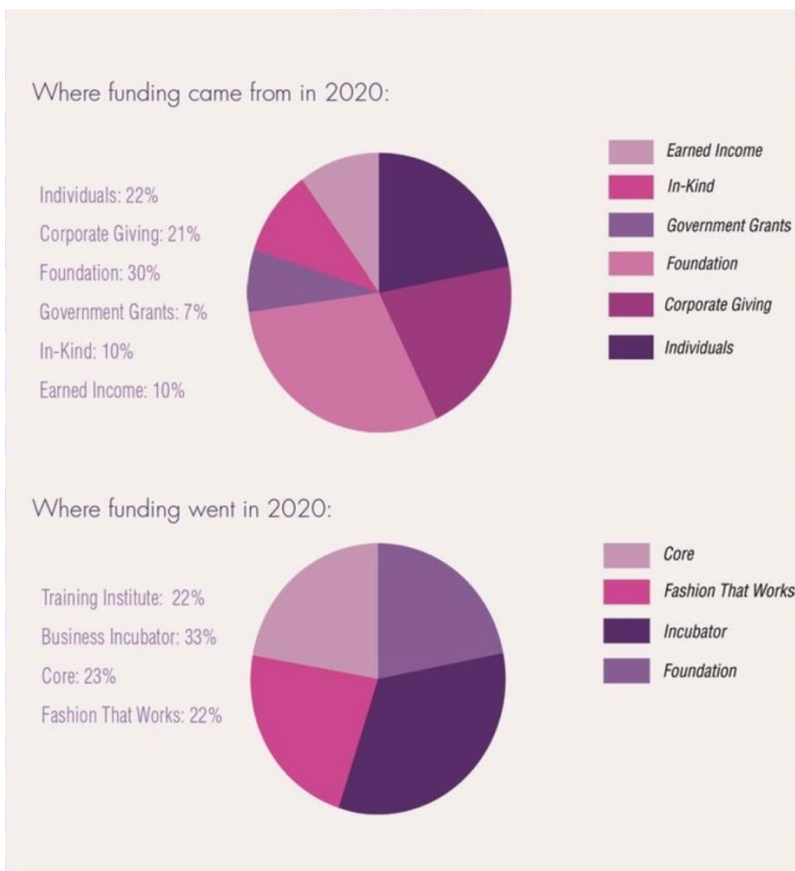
Where funding came from in 2020:

Individuals: 22%
Corporate Giving: 21%
Foundation: 30%
Government Grants: 7%
In-Kind: 10%
Earned Income: 10%

Earned Income
In-Kind
Government Grants
Foundation
Corporate Giving
Individuals

Where funding went in 2020:

Training Institute: 22%
Business Incubator: 33%
Core: 23%
Fashion That Works: 22%

Core
Fashion That Works
Incubator
Foundation